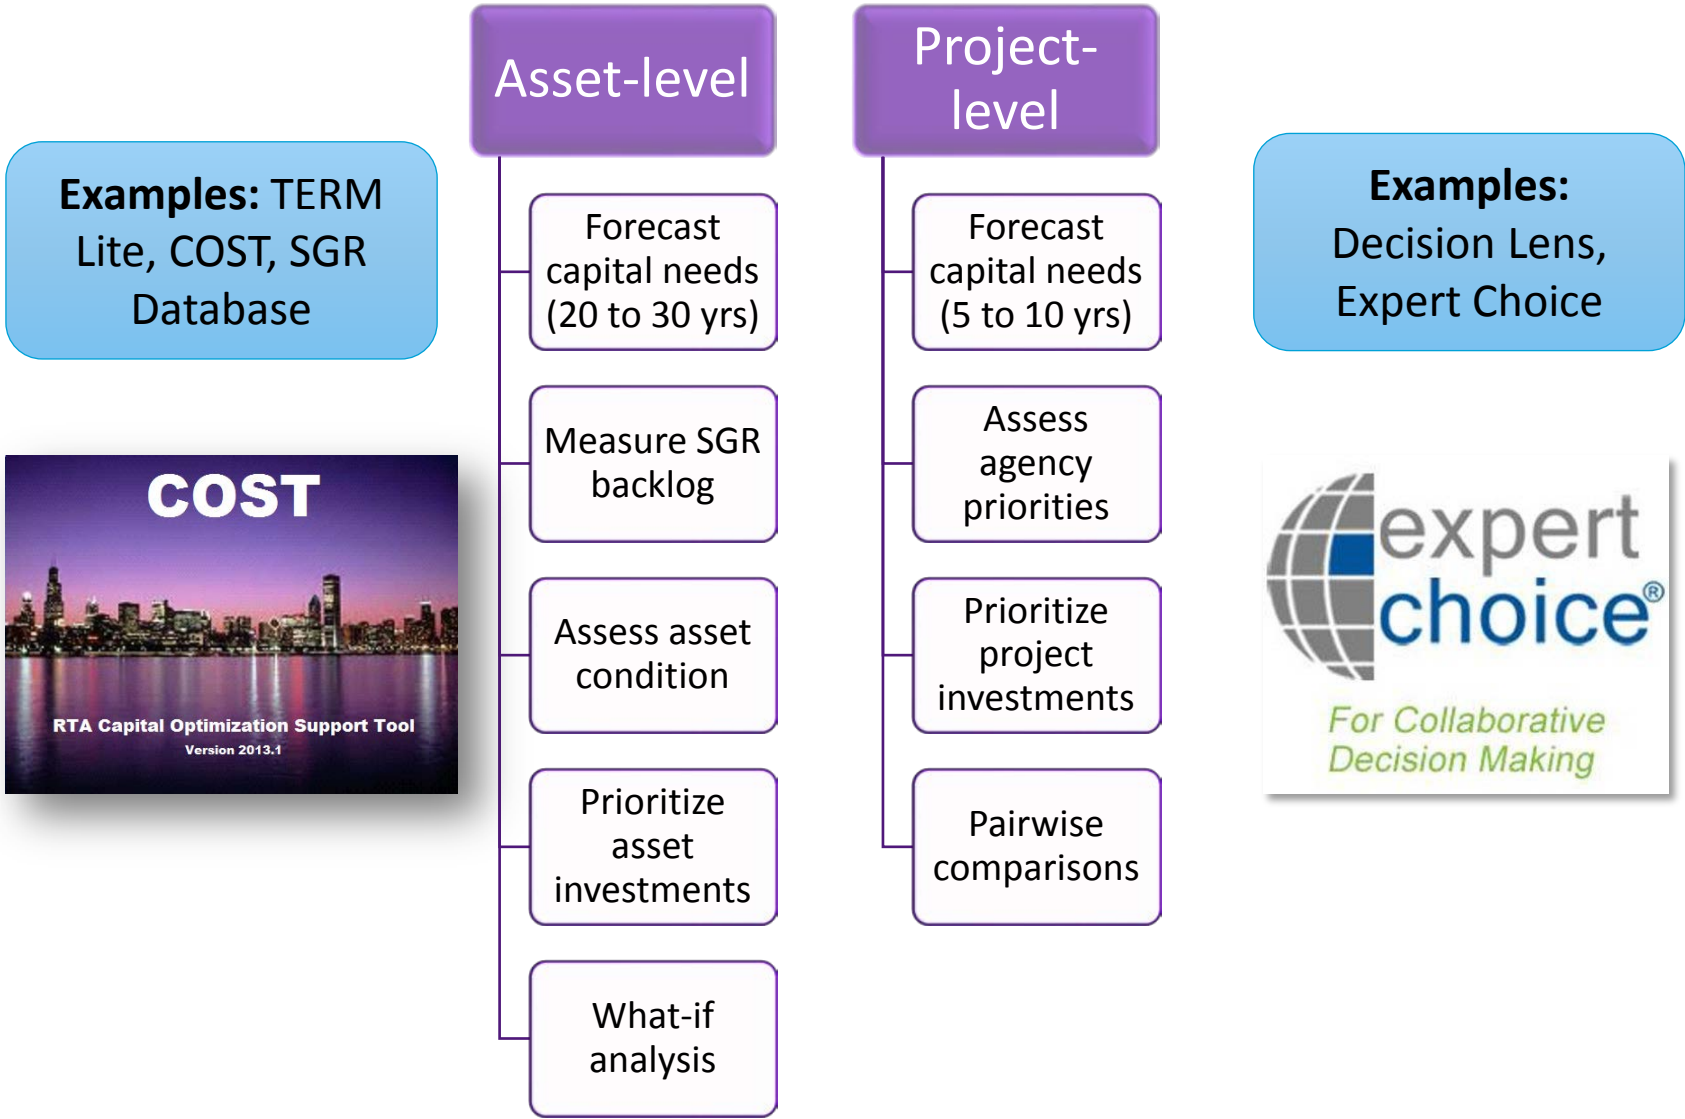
**Examples:** TERM Lite, COST, SGR Database

COST

RTA Capital Optimization Support Tool

Version 2013.1

Asset-level

Forecast capital needs (20 to 30 yrs)

Measure SGR backlog

Assess asset condition

Prioritize asset investments

What-if analysis

Project-level

Forecast capital needs (5 to 10 yrs)

Assess agency priorities

Prioritize project investments

Pairwise comparisons

**Examples:** Decision Lens, Expert Choice

expert choice®

For Collaborative Decision Making